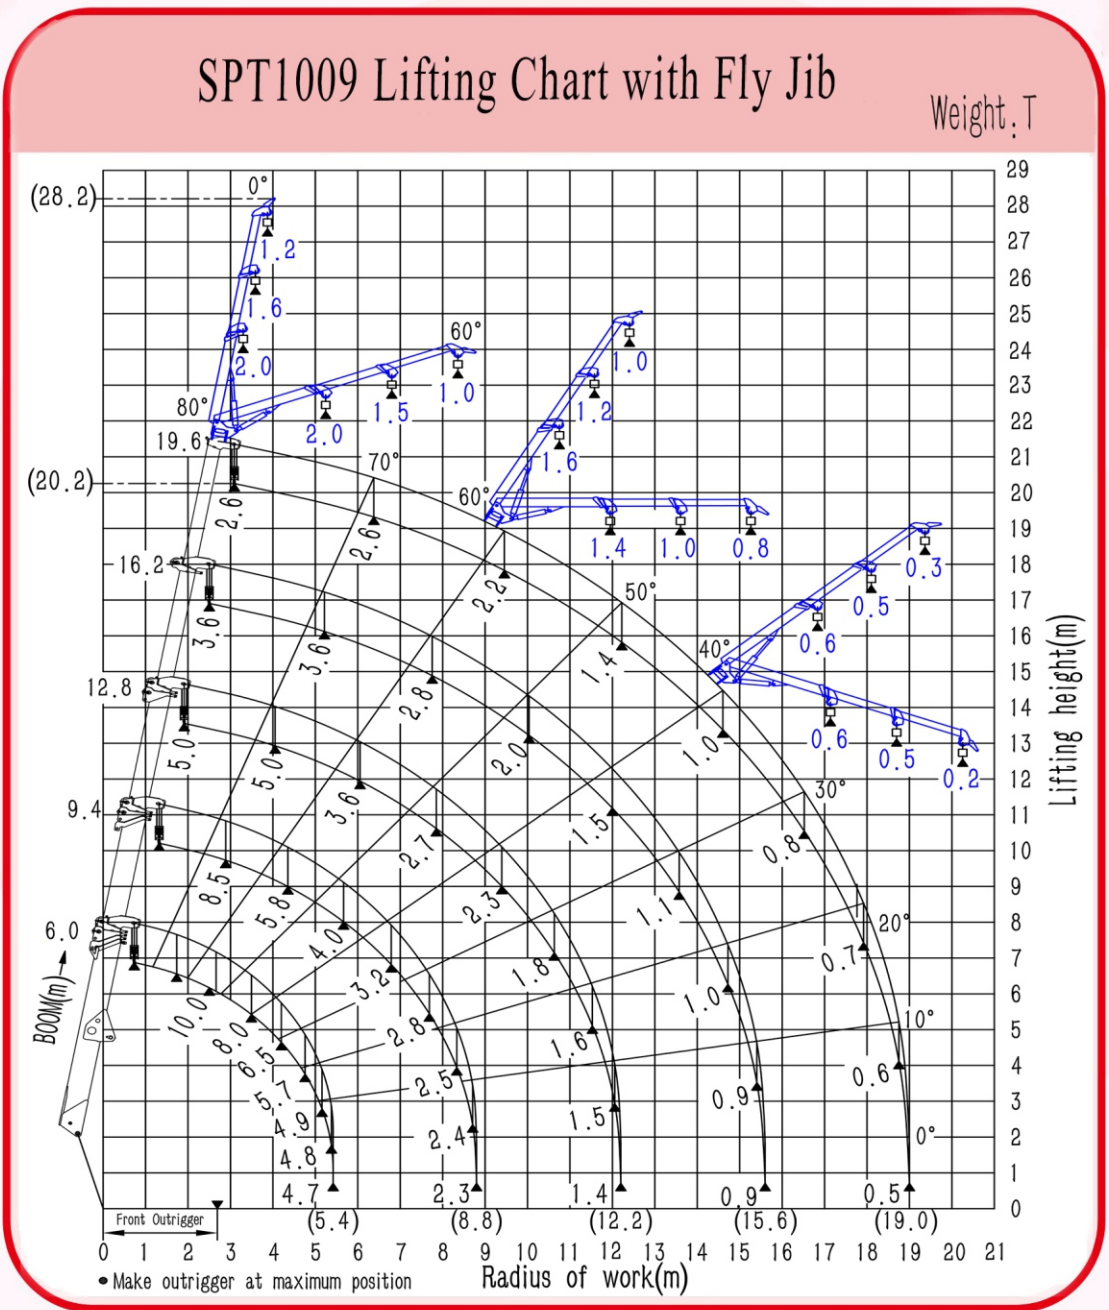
SPT1009 Lifting Chart with Fly Jib

Weight:T

(28.2)
0°
1.2
1.6
2.0
60°
80°
2.0
1.5
1.0
19.6
70°
(20.2)
2.6
2.6
60°
1.0
1.2
1.6
1.4
1.0
0.8
16.2
3.6
3.6
2.2
50°
0.3
0.5
0.6
40°
12.8
5.0
5.0
2.8
2.0
1.4
1.0
0.6
0.5
0.2
9.4
3.6
2.7
1.5
30°
0.8
8.5
5.8
2.3
1.1
20°
6.0
4.0
1.8
0.7
10.0
8.0
6.5
3.2
2.8
1.6
1.0
10°
5.7
2.5
0.6
4.9
2.4
1.5
0.9
0°
4.8
4.7
2.3
1.4
0.9
0.5
BOOM(m)
Front Outrigger
(5.4)
(8.8)
(12.2)
(15.6)
(19.0)
0 1 2 3 4 5 6 7 8 9 10 11 12 13 14 15 16 17 18 19 20 21
• Make outrigger at maximum position
Radius of work(m)
0 1 2 3 4 5 6 7 8 9 10 11 12 13 14 15 16 17 18 19 20 21 22 23 24 25 26 27 28 29
Lifting height(m)